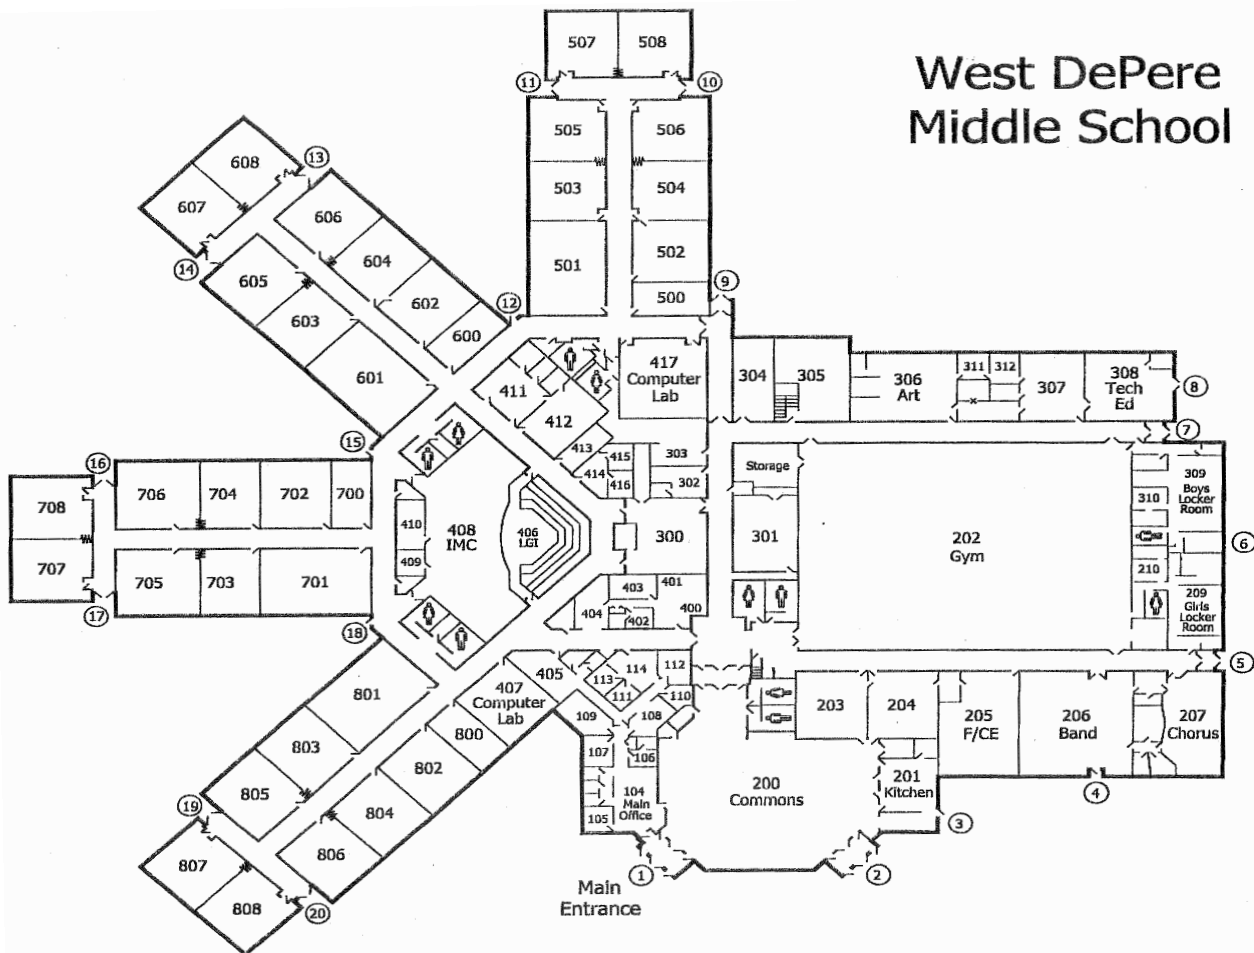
West DePere Middle School

507
508
11
10
505
506
503
504
501
502
500
9
608
13
607
606
14
604
605
602
603
12
600
601
417 Computer Lab
411
412
304
305
306 Art
311
312
307
308 Tech Ed
8
7
15
413
414
415
416
303
302
Storage
309 Boys Locker Room
16
708
706
704
702
700
410
409
408 IMC
406 LGI
300
301
202 Gym
310
6
707
705
703
701
403
401
404
402
400
210
209 Girls Locker Room
17
18
5
801
405
114
113
111
112
110
203
204
205 F/CE
206 Band
207 Chorus
803
407 Computer Lab
800
109
108
107
106
802
104 Main Office
105
200 Commons
201 Kitchen
4
805
3
19
804
807
806
808
20
1
2
Main Entrance